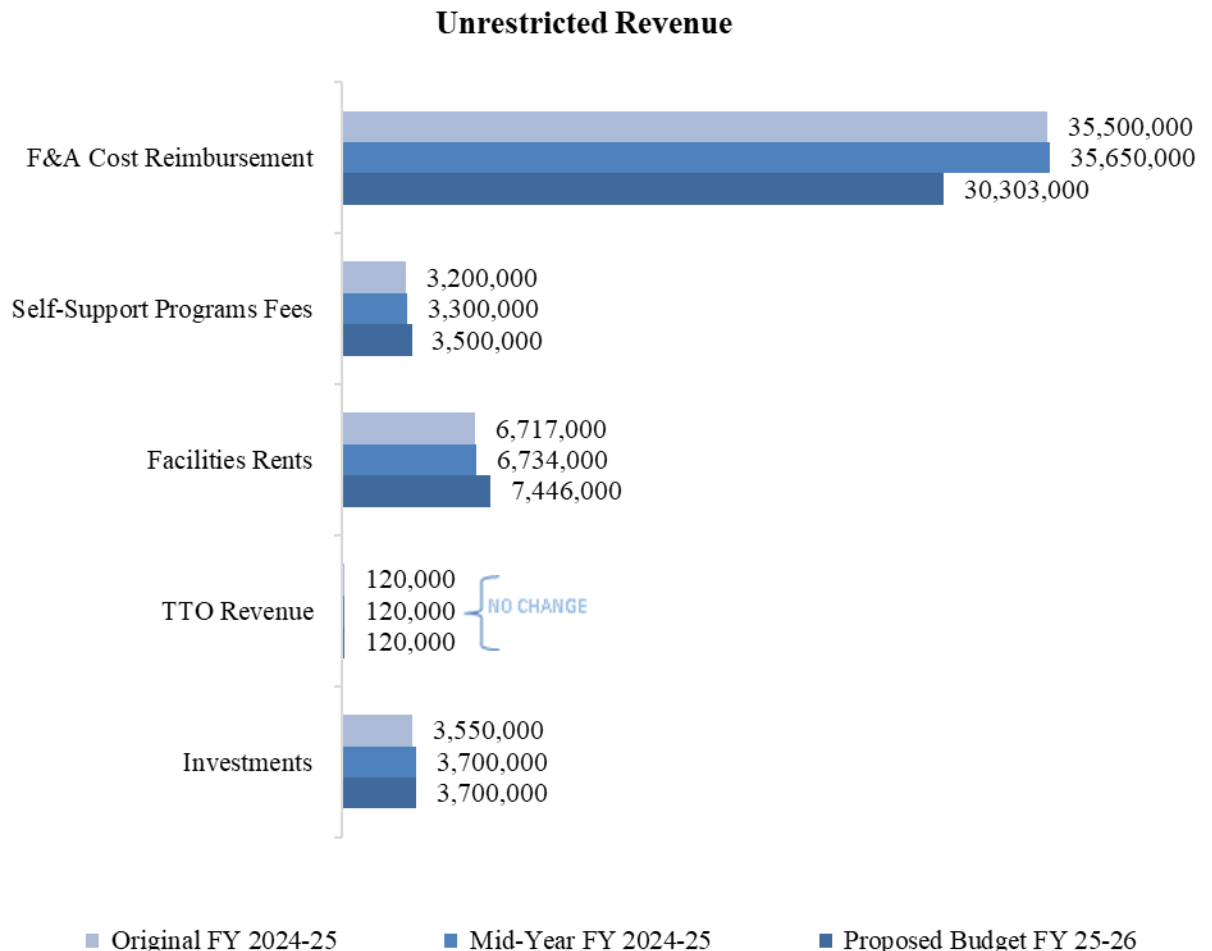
Unrestricted Revenue

F&A Cost Reimbursement
35,500,000
35,650,000
30,303,000

Self-Support Programs Fees
3,200,000
3,300,000
3,500,000

Facilities Rents
6,717,000
6,734,000
7,446,000

TTO Revenue
120,000
120,000
120,000
NO CHANGE

Investments
3,550,000
3,700,000
3,700,000

Original FY 2024-25
Mid-Year FY 2024-25
Proposed Budget FY 25-26